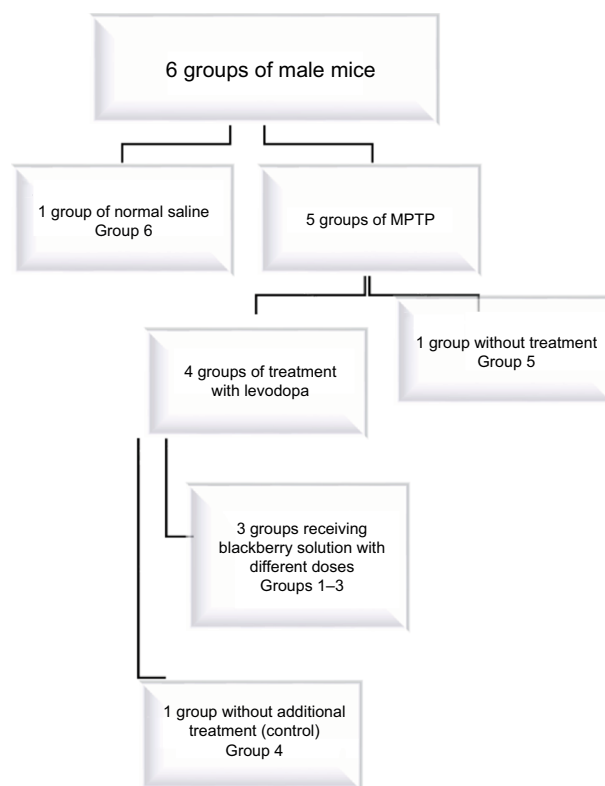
6 groups of male mice

1 group of normal saline
Group 6

5 groups of MPTP

1 group without treatment
Group 5

4 groups of treatment
with levodopa

3 groups receiving
blackberry solution with
different doses
Groups 1–3

1 group without additional
treatment (control)
Group 4